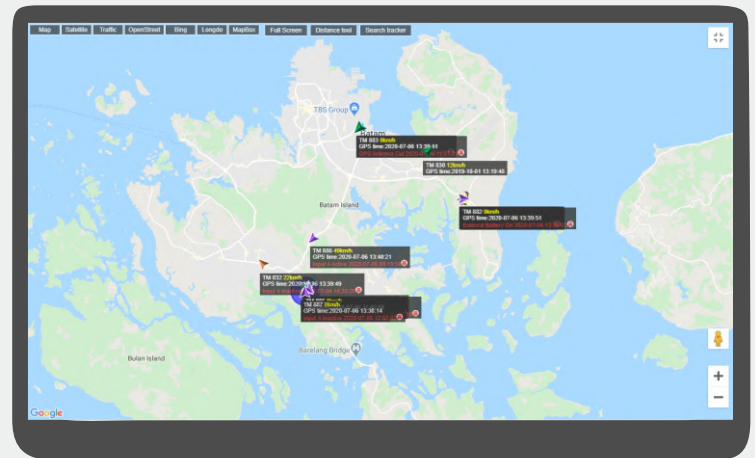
Map Satellite Traffic OpenStreet Bing Longdo MapBox Full Screen Distance tool Search tracker

TBS Group

Batam

TM 883 0kmh
GPS time:2020-07-06 13:39:11
GPS Antenna Cut 2020-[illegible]

TM 830 12kmh
GPS time:2019-10-01 13:19:46

Batam Island

TM 832 0kmh
GPS time:2020-07-06 13:39:51
External Battery On 2020-07-06 13:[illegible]

TM 886 49kmh
GPS time:2020-07-06 13:48:21
Input 4 Active 2020-07-06 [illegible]

TM 832 22kmh
GPS time:2020-07-06 13:39:49
Input 4 Active 2020-07-06 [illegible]

TM 887 0kmh
GPS time:2020-07-06 13:38:14
Input 4 Inactive 2020-07-06 12:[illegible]

Barelang Bridge

Bulan Island

Google

+
−